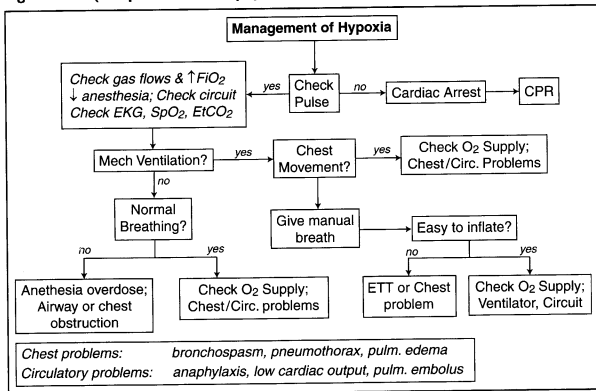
Management of Hypoxia

Check Pulse

yes

no

Cardiac Arrest

CPR

Check gas flows & ↑$FiO_2$ ↓ anesthesia; Check circuit Check EKG, $SpO_2$, $EtCO_2$

Mech Ventilation?

yes

Chest Movement?

yes

Check $O_2$ Supply; Chest/Circ. Problems

no

Normal Breathing?

Give manual breath

Easy to inflate?

no

yes

no

yes

Anethesia overdose; Airway or chest obstruction

Check $O_2$ Supply; Chest/Circ. problems

ETT or Chest problem

Check $O_2$ Supply; Ventilator, Circuit

Chest problems: bronchospasm, pneumothorax, pulm. edema
Circulatory problems: anaphylaxis, low cardiac output, pulm. embolus